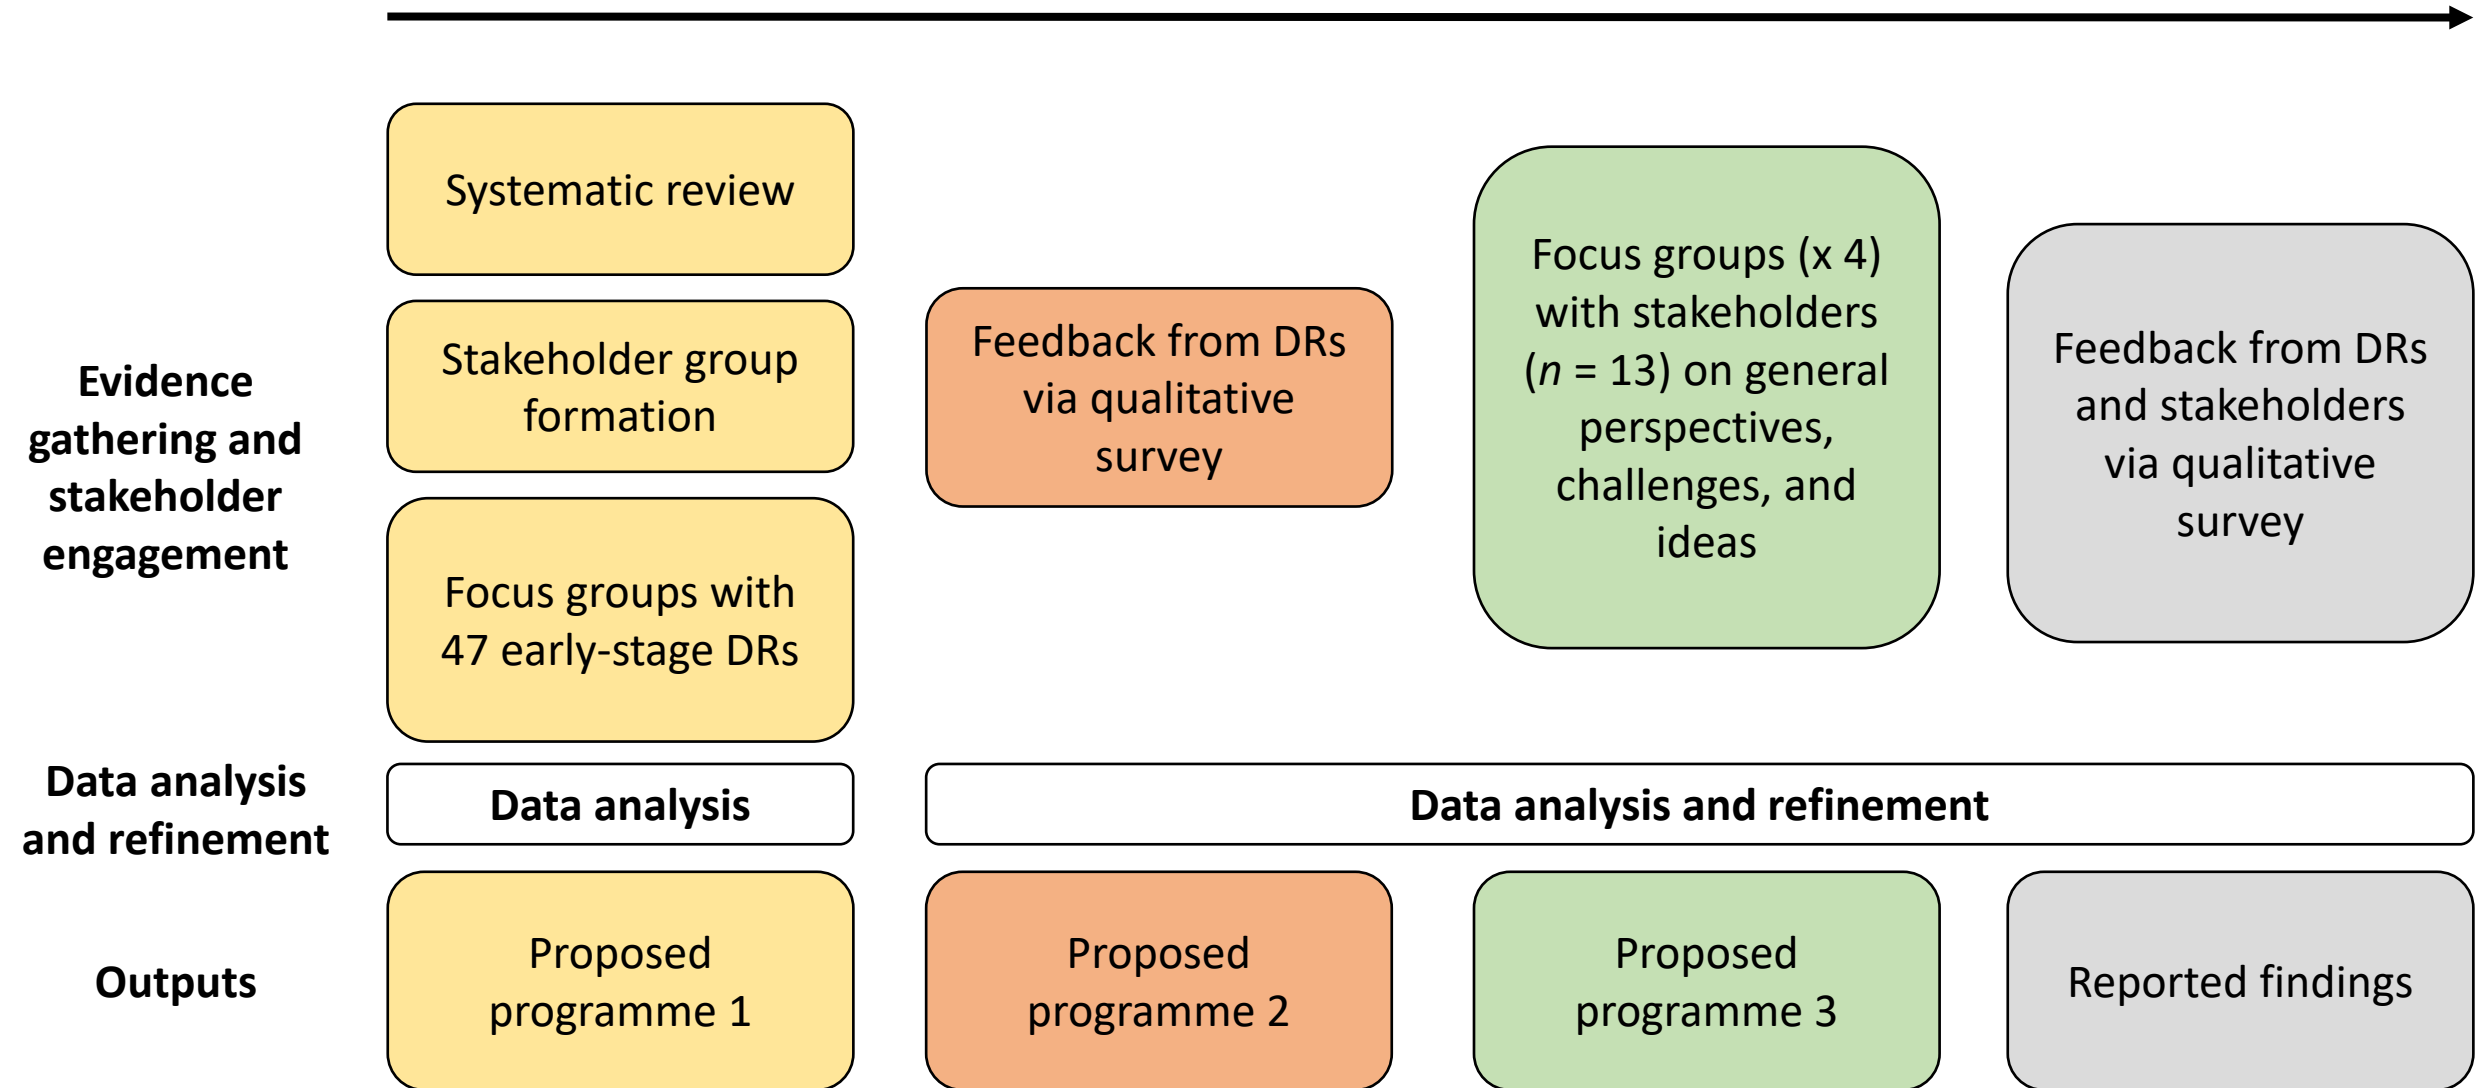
Evidence gathering and stakeholder engagement

Systematic review

Stakeholder group formation

Focus groups with 47 early-stage DRs

Feedback from DRs via qualitative survey

Focus groups (x 4) with stakeholders ($n$ = 13) on general perspectives, challenges, and ideas

Feedback from DRs and stakeholders via qualitative survey

Data analysis and refinement

Data analysis

Data analysis and refinement

Outputs

Proposed programme 1

Proposed programme 2

Proposed programme 3

Reported findings